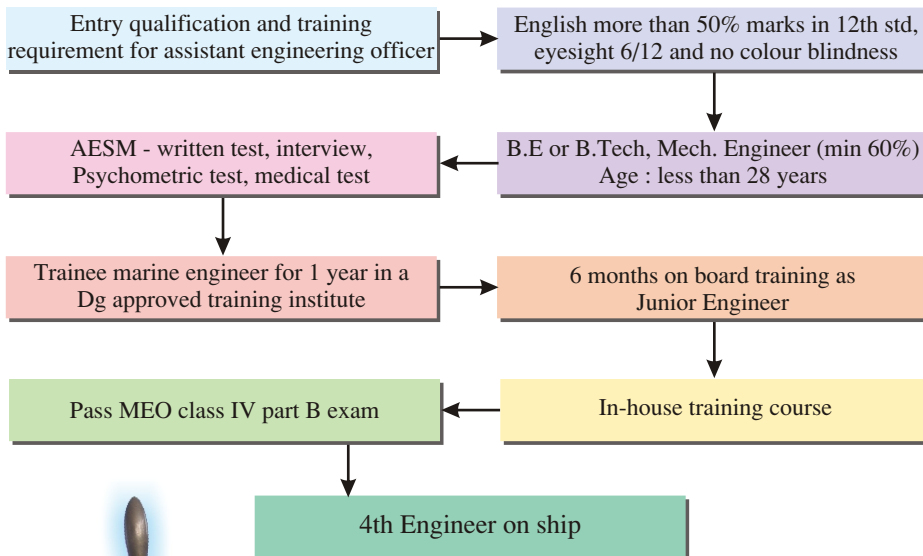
Entry qualification and training requirement for assistant engineering officer

English more than 50% marks in 12th std, eyesight 6/12 and no colour blindness

B.E or B.Tech, Mech. Engineer (min 60%) Age : less than 28 years

AESM - written test, interview, Psychometric test, medical test

Trainee marine engineer for 1 year in a Dg approved training institute

6 months on board training as Junior Engineer

In-house training course

Pass MEO class IV part B exam

4th Engineer on ship